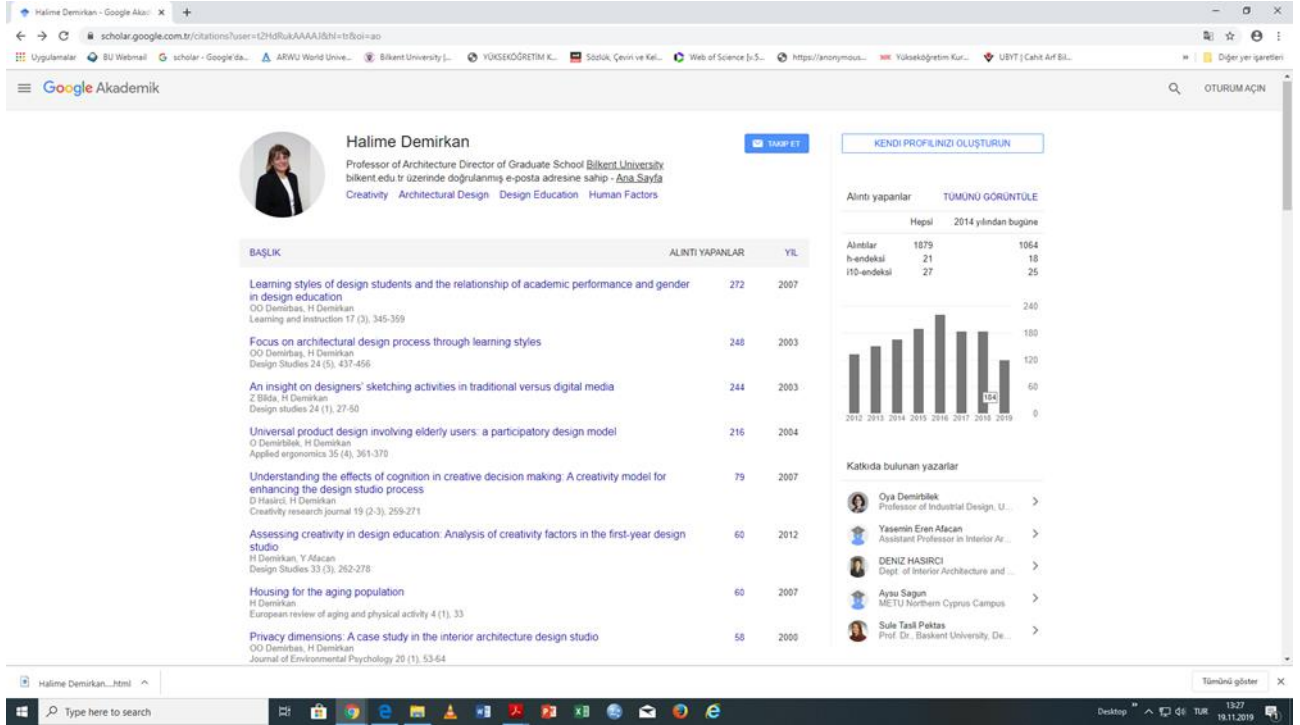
Halime Demirkan - Google Akad ×

scholar.google.com.tr/citations?user=t2HdRukAAAAJ&hl=tr&oi=ao

Uygulamalar BU Webmail scholar - Google'da... ARWU World Unive... Bilkent University |... YÜKSEKÖĞRETİM K... Sözlük, Çeviri ve Kel... Web of Science [v.5... https://anonymous... Yükseköğretim Kur... UBYT | Cahit Arf Bil... Diğer yer işaretleri

Google Akademik

OTURUM AÇIN

Halime Demirkan
Professor of Architecture Director of Graduate School Bilkent University
bilkent.edu.tr üzerinde doğrulanmış e-posta adresine sahip - Ana Sayfa
Creativity Architectural Design Design Education Human Factors

TAKİP ET

KENDİ PROFİLİNİZİ OLUŞTURUN

| BAŞLIK | ALINTI YAPANLAR | YIL |
|---|---|---|
| Learning styles of design students and the relationship of academic performance and gender in design education<br>OO Demirbas, H Demirkan<br>Learning and instruction 17 (3), 345-359 | 272 | 2007 |
| Focus on architectural design process through learning styles<br>OO Demirbaş, H Demirkan<br>Design Studies 24 (5), 437-456 | 248 | 2003 |
| An insight on designers' sketching activities in traditional versus digital media<br>Z Bilda, H Demirkan<br>Design studies 24 (1), 27-50 | 244 | 2003 |
| Universal product design involving elderly users: a participatory design model<br>O Demirbilek, H Demirkan<br>Applied ergonomics 35 (4), 361-370 | 216 | 2004 |
| Understanding the effects of cognition in creative decision making: A creativity model for enhancing the design studio process<br>D Hasirci, H Demirkan<br>Creativity research journal 19 (2-3), 259-271 | 79 | 2007 |
| Assessing creativity in design education: Analysis of creativity factors in the first-year design studio<br>H Demirkan, Y Afacan<br>Design Studies 33 (3), 262-278 | 60 | 2012 |
| Housing for the aging population<br>H Demirkan<br>European review of aging and physical activity 4 (1), 33 | 60 | 2007 |
| Privacy dimensions: A case study in the interior architecture design studio<br>OO Demirbas, H Demirkan<br>Journal of Environmental Psychology 20 (1), 53-64 | 58 | 2000 |

Alıntı yapanlar TÜMÜNÜ GÖRÜNTÜLE

| | Hepsi | 2014 yılından bugüne |
|---|---|---|
| Alıntılar | 1879 | 1064 |
| h-endeksi | 21 | 18 |
| i10-endeksi | 27 | 25 |

240
180
120
60
0
164
2012 2013 2014 2015 2016 2017 2018 2019

Katkıda bulunan yazarlar

Oya Demirbilek
Professor of Industrial Design, U...

Yasemin Eren Afacan
Assistant Professor in Interior Ar...

DENIZ HASIRCI
Dept. of Interior Architecture and ...

Aysu Sagun
METU Northern Cyprus Campus

Sule Tasli Pektas
Prof. Dr., Baskent University, De...

Halime Demirkan....html

Tümünü göster

Type here to search

Desktop TUR 13:27 19.11.2019